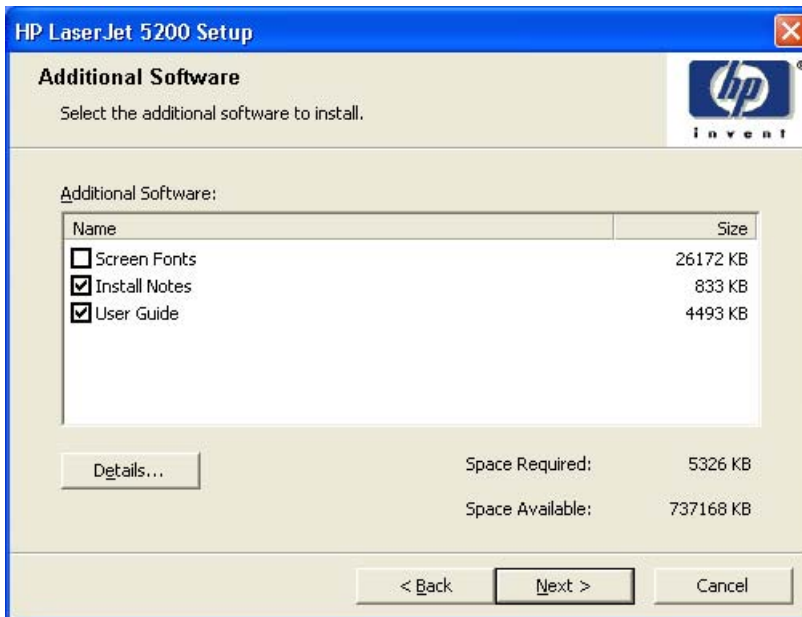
HP LaserJet 5200 Setup

Additional Software

Select the additional software to install.

hp
invent

Additional Software:

| Name | Size |
|---|---|
| Screen Fonts | 26172 KB |
| Install Notes | 833 KB |
| User Guide | 4493 KB |

Details...

Space Required: 5326 KB

Space Available: 737168 KB

< Back
Next >
Cancel